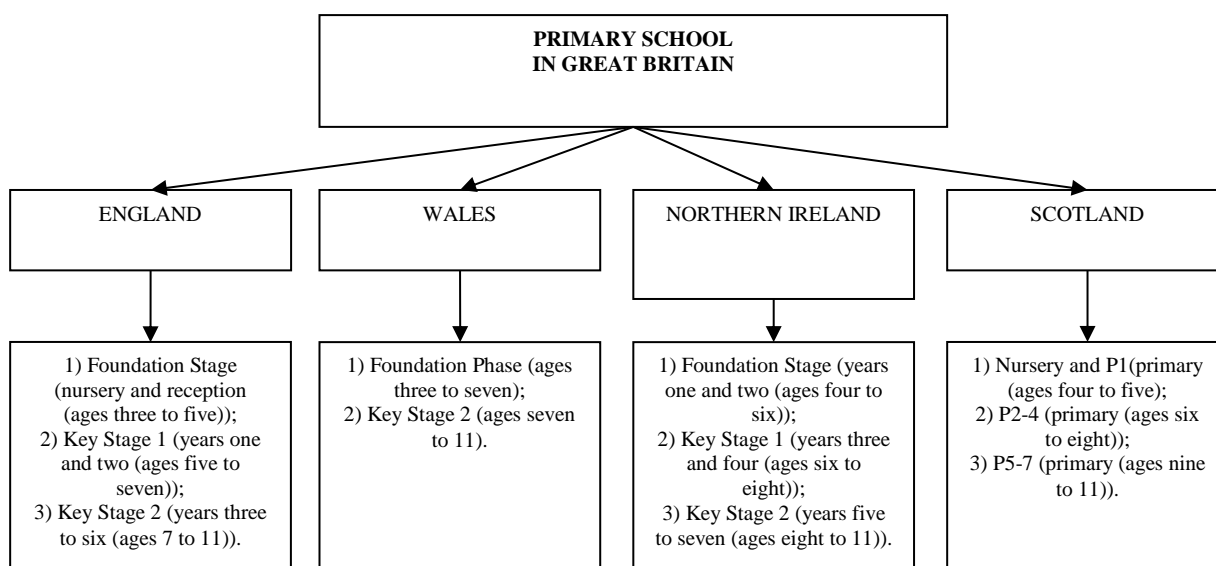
PRIMARY SCHOOL
IN GREAT BRITAIN

ENGLAND

1) Foundation Stage (nursery and reception (ages three to five));
2) Key Stage 1 (years one and two (ages five to seven));
3) Key Stage 2 (years three to six (ages 7 to 11)).

WALES

1) Foundation Phase (ages three to seven);
2) Key Stage 2 (ages seven to 11).

NORTHERN IRELAND

1) Foundation Stage (years one and two (ages four to six));
2) Key Stage 1 (years three and four (ages six to eight));
3) Key Stage 2 (years five to seven (ages eight to 11)).

SCOTLAND

1) Nursery and P1(primary (ages four to five);
2) P2-4 (primary (ages six to eight));
3) P5-7 (primary (ages nine to 11)).